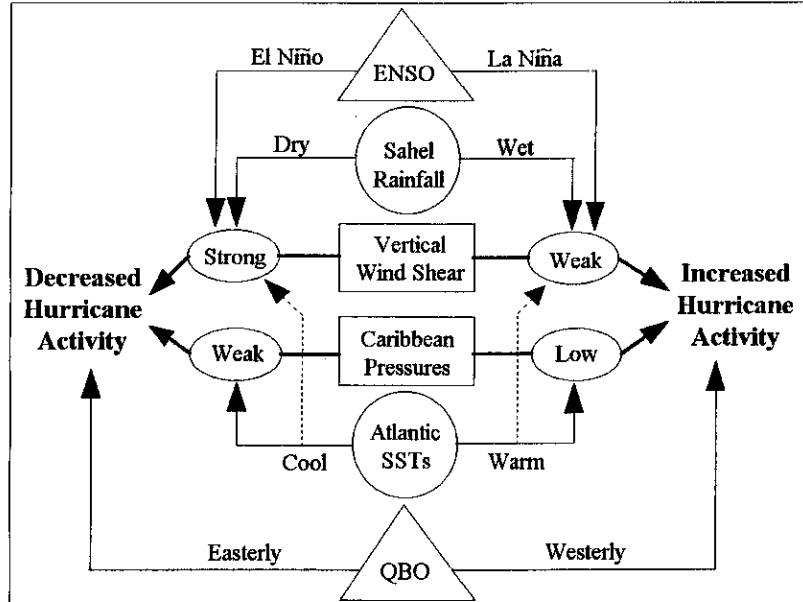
El Niño

ENSO

La Niña

Dry

Sahel Rainfall

Wet

Decreased Hurricane Activity

Strong

Vertical Wind Shear

Weak

Increased Hurricane Activity

Weak

Caribbean Pressures

Low

Cool

Atlantic SSTs

Warm

Easterly

QBO

Westerly